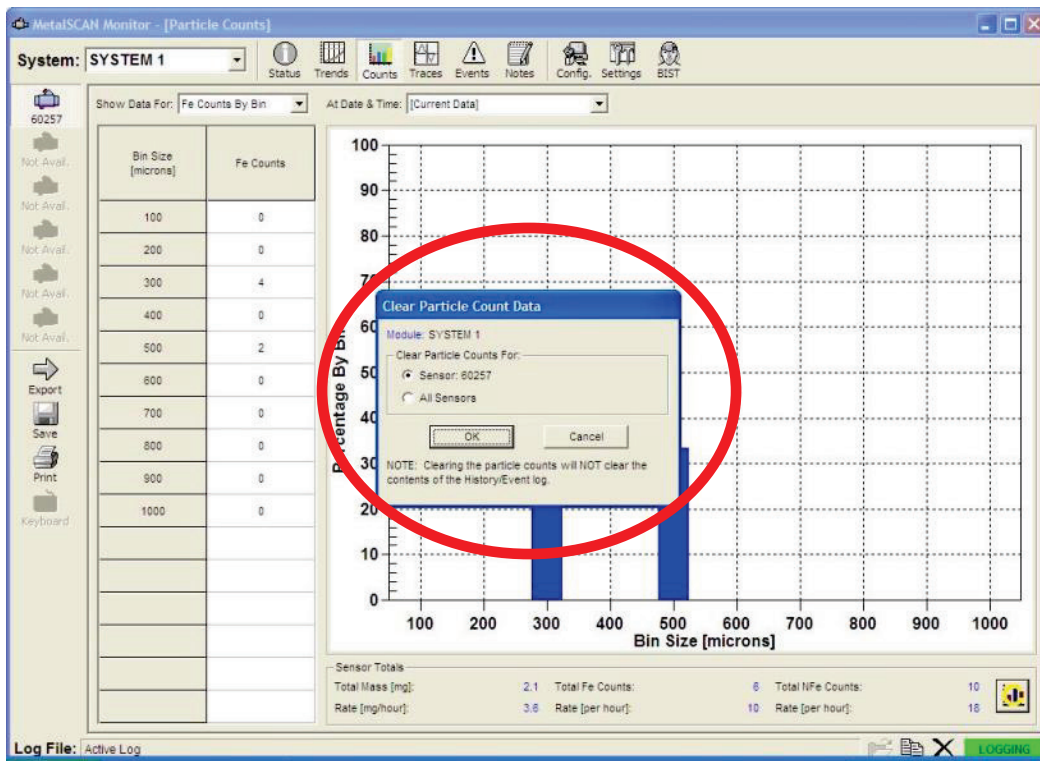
MetalSCAN Monitor - [Particle Counts]

System: SYSTEM 1

Status Trends Counts Traces Events Notes Config. Settings BIST

60257
Not Avail.
Not Avail.
Not Avail.
Not Avail.
Not Avail.
Export
Save
Print
Keyboard

Show Data For: Fe Counts By Bin
At Date & Time: [Current Data]

| Bin Size [microns] | Fe Counts |
|---|---|
| 100 | 0 |
| 200 | 0 |
| 300 | 4 |
| 400 | 0 |
| 500 | 2 |
| 600 | 0 |
| 700 | 0 |
| 800 | 0 |
| 900 | 0 |
| 1000 | 0 |

100
90
80
70
60
50
40
30
20
10
0
Percentage By Bi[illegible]
100 200 300 400 500 600 700 800 900 1000
Bin Size [microns]

Clear Particle Count Data
Module: SYSTEM 1
Clear Particle Counts For:
Sensor: 60257
All Sensors
OK
Cancel
NOTE: Clearing the particle counts will NOT clear the contents of the History/Event log.

Sensor Totals
Total Mass [mg]: 2.1
Rate [mg/hour]: 3.6
Total Fe Counts: 6
Rate [per hour]: 10
Total NFe Counts: 10
Rate [per hour]: 18

Log File: Active Log
LOGGING